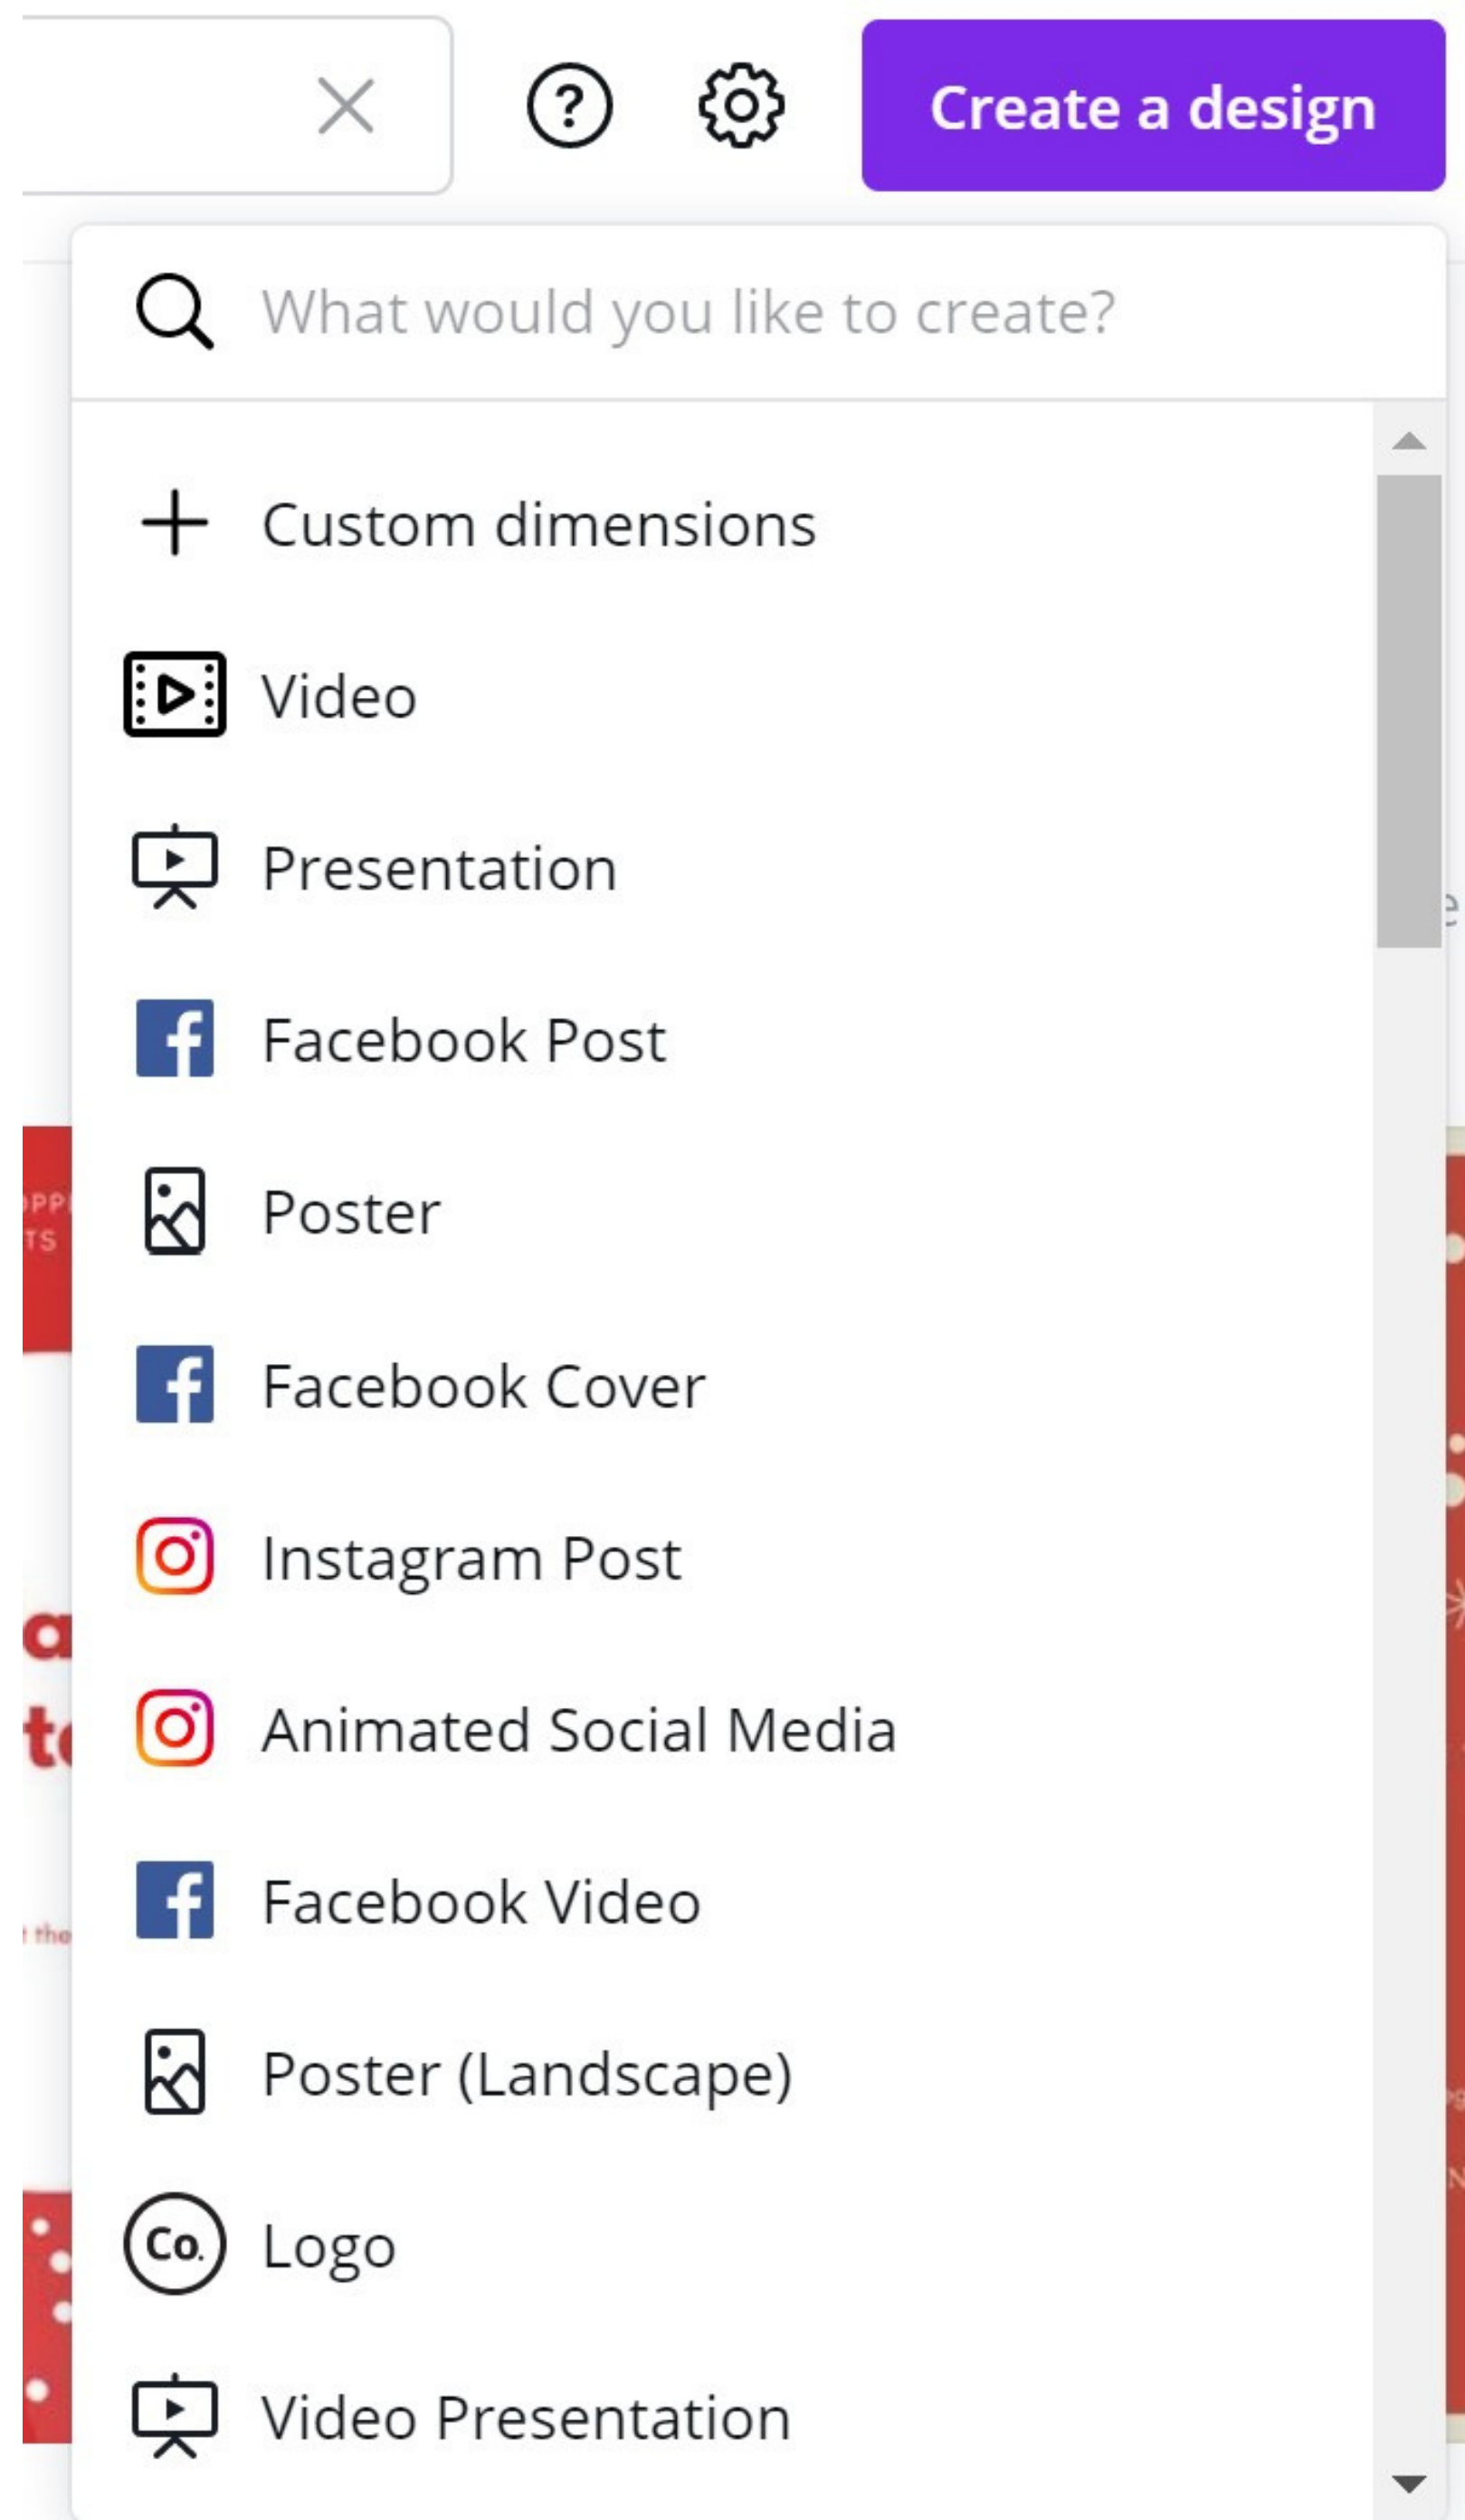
Create a design

What would you like to create?

Custom dimensions

Video

Presentation

Facebook Post

Poster

Facebook Cover

Instagram Post

Animated Social Media

Facebook Video

Poster (Landscape)

Co.

Logo

Video Presentation